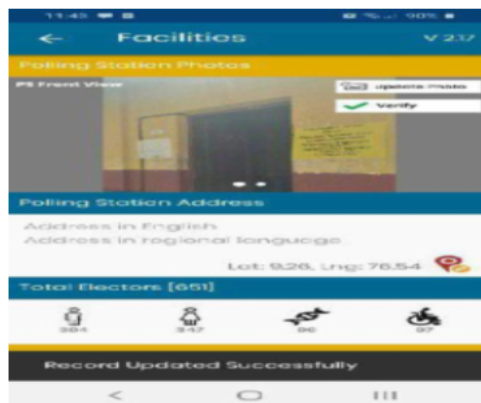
11:45 90%

Facilities V 2.17

Polling Station Photos

PS Front View

Update Photo

Verify

Polling Station Address

Address in English
Address in regional language

Lat: 9.26, Lng: 76.54

Total Electors [651]

304 347 00 07

Record Updated Successfully